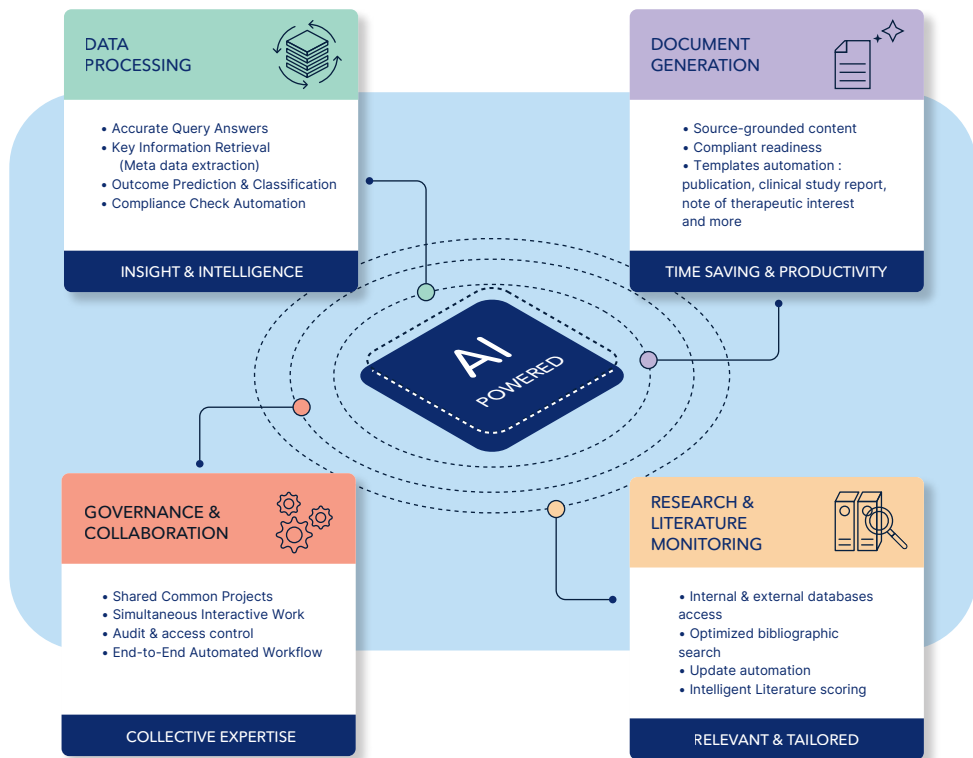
DATA PROCESSING

• Accurate Query Answers
• Key Information Retrieval (Meta data extraction)
• Outcome Prediction & Classification
• Compliance Check Automation

INSIGHT & INTELLIGENCE

DOCUMENT GENERATION

• Source-grounded content
• Compliant readiness
• Templates automation : publication, clinical study report, note of therapeutic interest and more

TIME SAVING & PRODUCTIVITY

AI POWERED

GOVERNANCE & COLLABORATION

• Shared Common Projects
• Simultaneous Interactive Work
• Audit & access control
• End-to-End Automated Workflow

COLLECTIVE EXPERTISE

RESEARCH & LITERATURE MONITORING

• Internal & external databases access
• Optimized bibliographic search
• Update automation
• Intelligent Literature scoring

RELEVANT & TAILORED